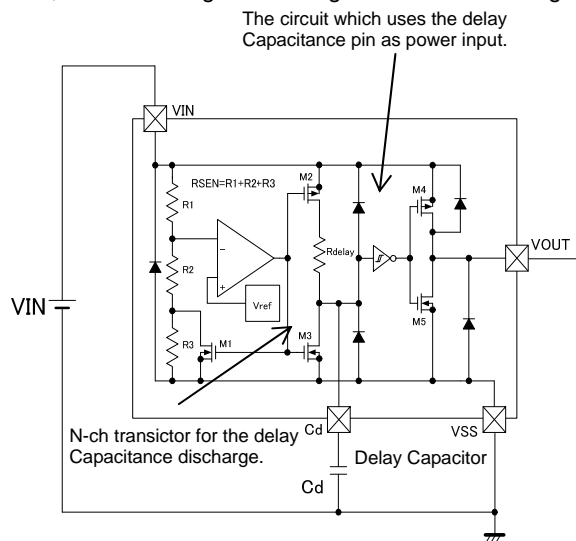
The circuit which uses the delay Capacitance pin as power input.

VIN

RSEN=R1+R2+R3

M2

M4

R1

R2

Rdelay

VOUT

VIN

Vref

M5

M3

R3

M1

N-ch transictor for the delay Capacitance discharge.

Cd

VSS

Delay Capacitor

Cd